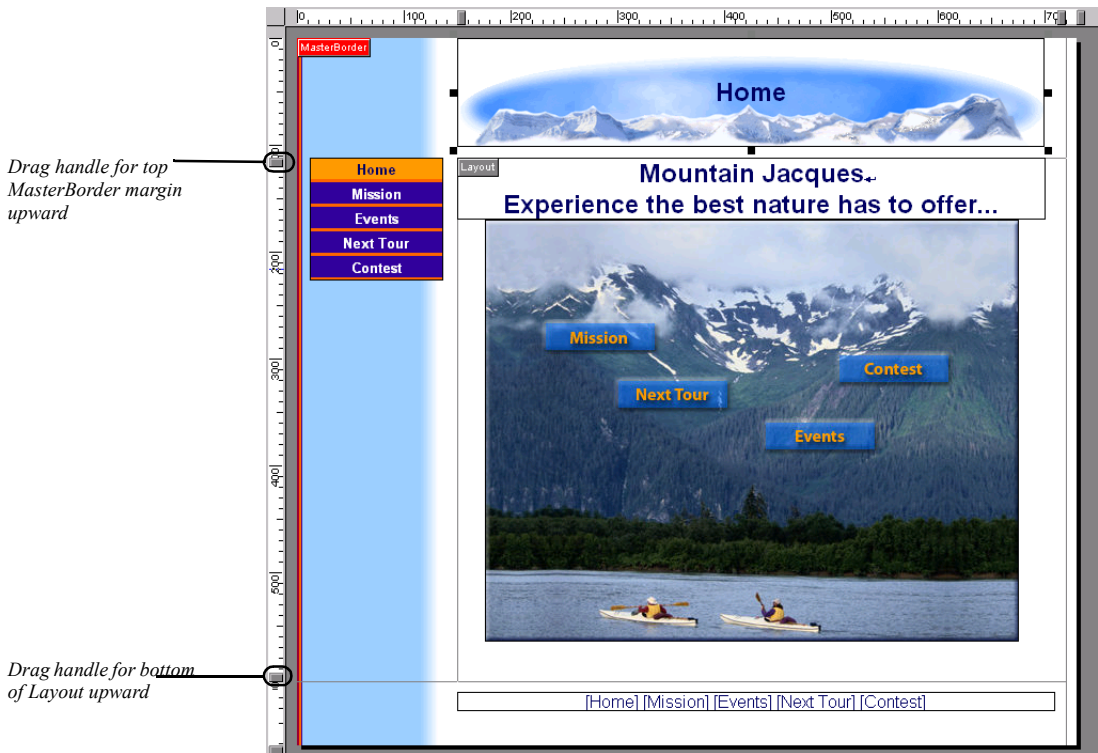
0 100 200 300 400 500 600 70

0 100 200 300 400 500

MasterBorder

Home

Drag handle for top MasterBorder margin upward

Home
Mission
Events
Next Tour
Contest

Layout

Mountain Jacques
Experience the best nature has to offer...

Mission
Contest
Next Tour
Events

Drag handle for bottom of Layout upward

[Home] [Mission] [Events] [Next Tour] [Contest]